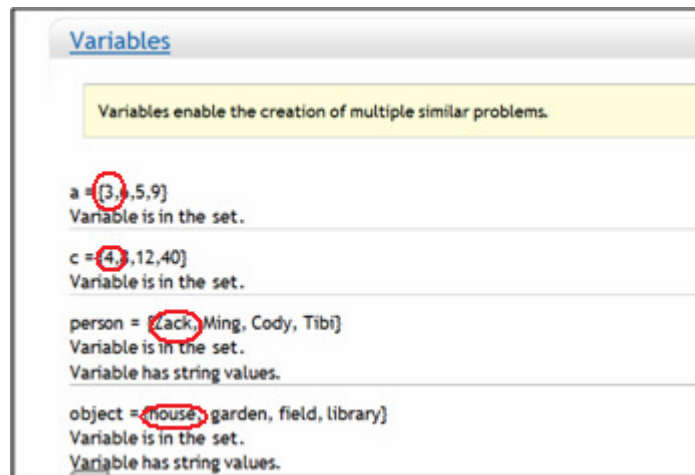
Variables

Variables enable the creation of multiple similar problems.

a = {3,6,5,9}
Variable is in the set.

c = {4,8,12,40}
Variable is in the set.

person = {Zack, Ming, Cody, Tibi}
Variable is in the set.
Variable has string values.

object = {house, garden, field, library}
Variable is in the set.
Variable has string values.